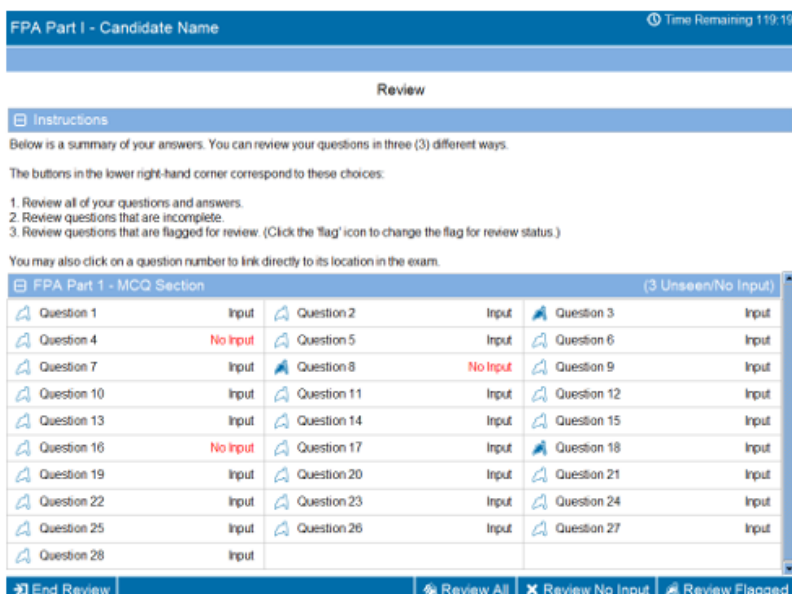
FPA Part I - Candidate Name

Time Remaining 119:19

Review

Instructions

Below is a summary of your answers. You can review your questions in three (3) different ways.

The buttons in the lower right-hand corner correspond to these choices:

1. Review all of your questions and answers.
2. Review questions that are incomplete.
3. Review questions that are flagged for review. (Click the 'flag' icon to change the flag for review status.)

You may also click on a question number to link directly to its location in the exam.

FPA Part 1 - MCQ Section (3 Unseen/No Input)

| | | | | | |
|---|---|---|---|---|---|
| Question 1 | Input | Question 2 | Input | Question 3 | Input |
| Question 4 | No Input | Question 5 | Input | Question 6 | Input |
| Question 7 | Input | Question 8 | No Input | Question 9 | Input |
| Question 10 | Input | Question 11 | Input | Question 12 | Input |
| Question 13 | Input | Question 14 | Input | Question 15 | Input |
| Question 16 | No Input | Question 17 | Input | Question 18 | Input |
| Question 19 | Input | Question 20 | Input | Question 21 | Input |
| Question 22 | Input | Question 23 | Input | Question 24 | Input |
| Question 25 | Input | Question 26 | Input | Question 27 | Input |
| Question 28 | Input | | | | |

End Review Review All Review No Input Review Flagged